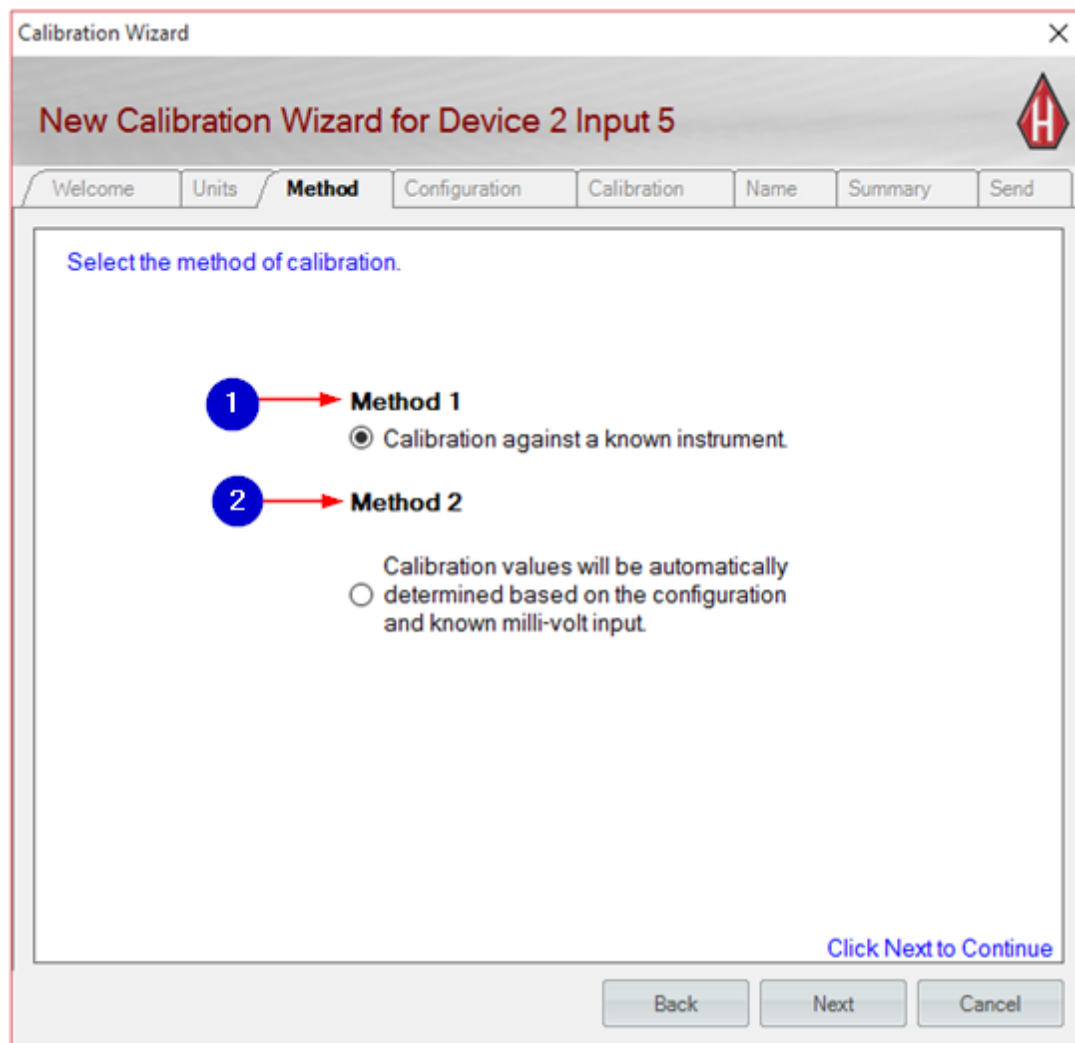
Calibration Wizard

×

New Calibration Wizard for Device 2 Input 5

H

Welcome | Units | Method | Configuration | Calibration | Name | Summary | Send

Select the method of calibration.

1

Method 1

Calibration against a known instrument.

2

Method 2

Calibration values will be automatically determined based on the configuration and known milli-volt input.

Click Next to Continue

Back

Next

Cancel